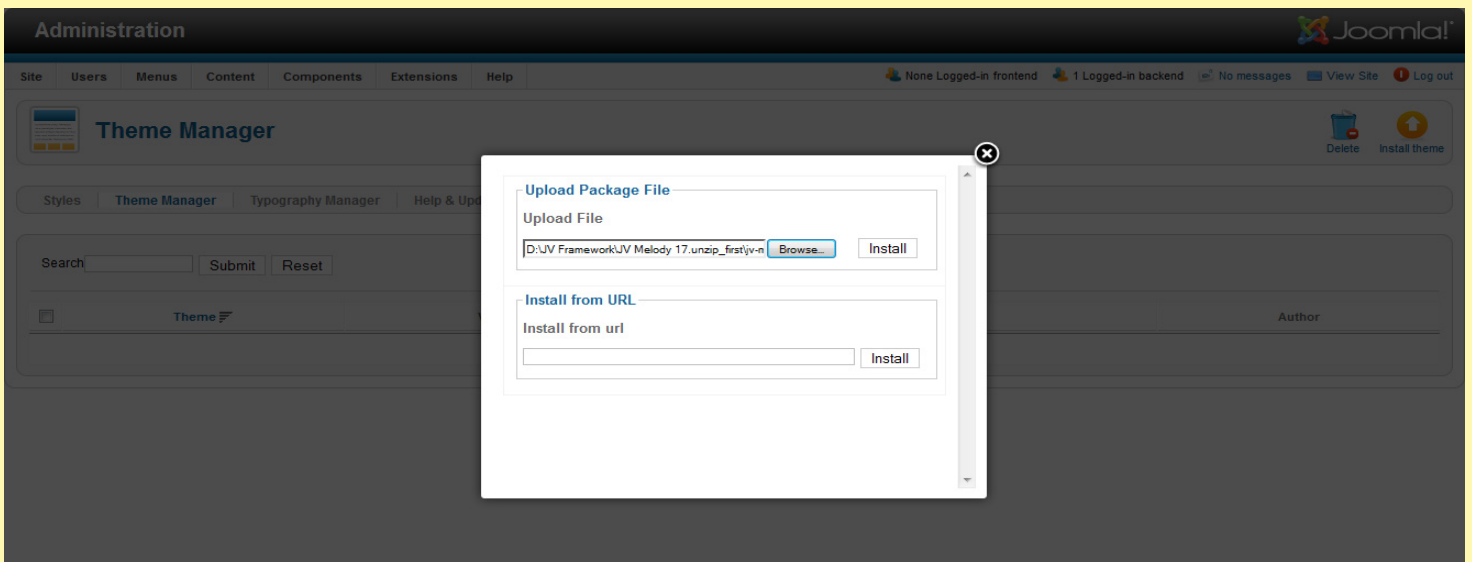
Administration

Joomla!

Site Users Menus Content Components Extensions Help

None Logged-in frontend 1 Logged-in backend No messages View Site Log out

Theme Manager

Delete Install theme

Styles | Theme Manager | Typography Manager | Help & Upd

Search Submit Reset

Theme

Author

Upload Package File

Upload File

D:\JV Framework\JV Melody 17.unzip_first\jv-n Browse... Install

Install from URL

Install from url

Install